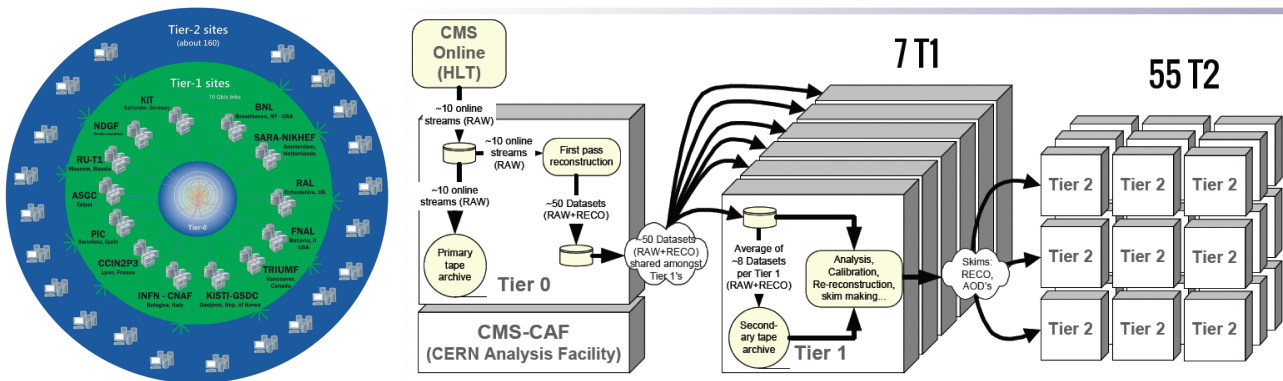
Tier-2 sites
(about 160)

Tier-1 sites

10 Gbit/s links

KIT
Karlsruhe, Germany

BNL
Brookhaven, NY - USA

NDGF
Nordic countries

SARA-NIKHEF
Amsterdam, Netherlands

RU-T1
Moscow, Russia

RAL
Oxfordshire, UK

ASGC
Taipei

FNAL
Batavia, IL USA

PIC
Barcelona, Spain

CCIN2P3
Lyon, France

TRIUMF
Vancouver, Canada

INFN - CNAF
Bologna, Italy

KISTI-GSDC
Daejeon, Rep. of Korea

Tier-0

CMS Online (HLT)

~10 online streams (RAW)

~10 online streams (RAW)

First pass reconstruction

~10 online streams (RAW)

~50 Datasets (RAW+RECO)

Primary tape archive

Tier 0

~50 Datasets (RAW+RECO) shared amongst Tier 1's

CMS-CAF
(CERN Analysis Facility)

7 T1

Average of ~8 Datasets per Tier 1 (RAW+RECO)

Analysis, Calibration, Re-reconstruction, skim making...

Secondary tape archive

Tier 1

Skims: RECO, AOD's

55 T2

Tier 2 Tier 2 Tier 2
Tier 2 Tier 2 Tier 2
Tier 2 Tier 2 Tier 2